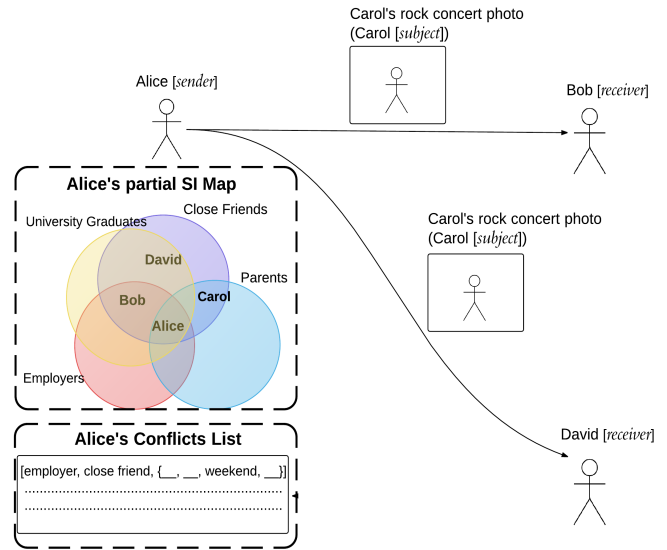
Carol's rock concert photo
(Carol [*subject*])

Alice [*sender*]

Bob [*receiver*]

Alice's partial SI Map

University Graduates

Close Friends

David

Parents

Bob

Carol

Alice

Employers

Carol's rock concert photo
(Carol [*subject*])

Alice's Conflicts List

[employer, close friend, {__, __, weekend, __}]
..............................................................................
..............................................................................

David [*receiver*]